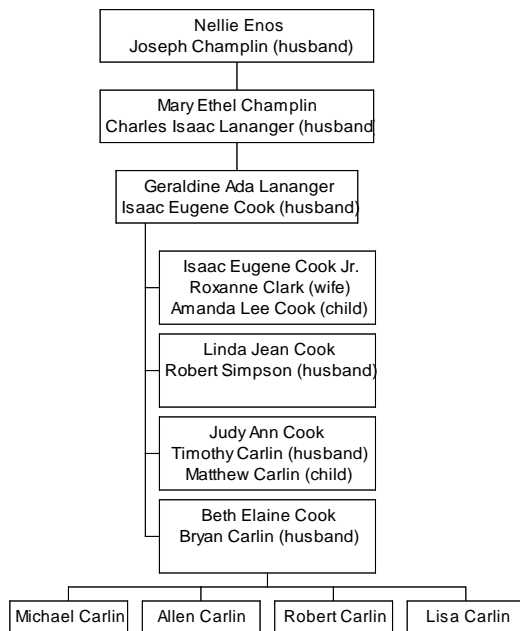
Nellie Enos
Joseph Champlin (husband)

Mary Ethel Champlin
Charles Isaac Lananger (husband

Geraldine Ada Lananger
Isaac Eugene Cook (husband)

Isaac Eugene Cook Jr.
Roxanne Clark (wife)
Amanda Lee Cook (child)

Linda Jean Cook
Robert Simpson (husband)

Judy Ann Cook
Timothy Carlin (husband)
Matthew Carlin (child)

Beth Elaine Cook
Bryan Carlin (husband)

Michael Carlin

Allen Carlin

Robert Carlin

Lisa Carlin